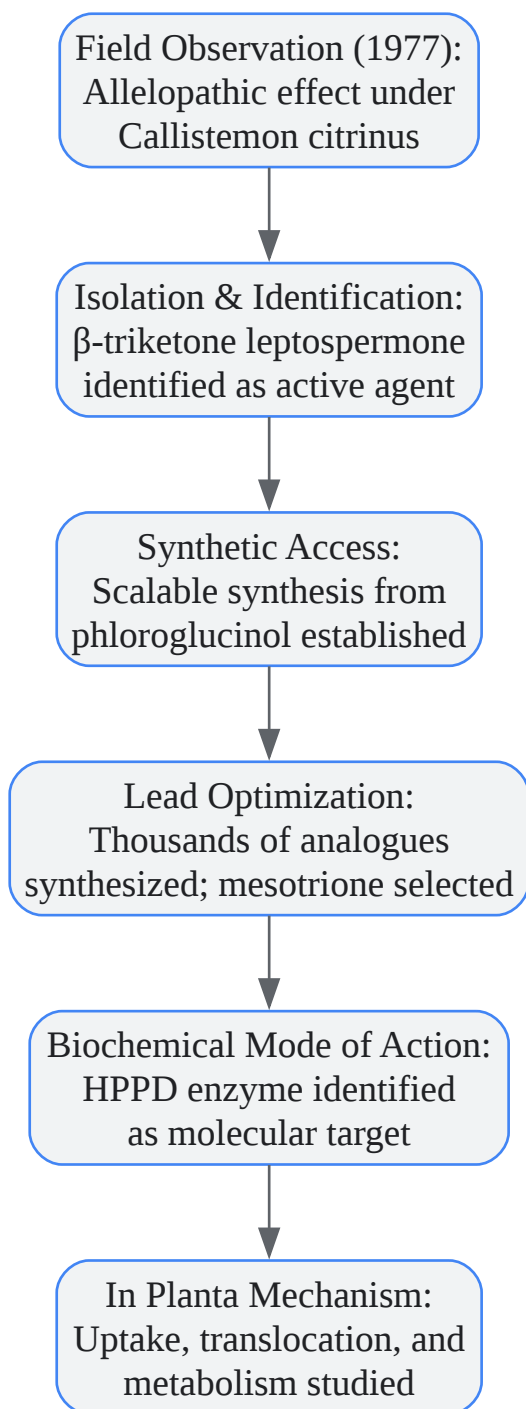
Field Observation (1977): Allelopathic effect under Callistemon citrinus

Isolation & Identification: β-triketone leptospermone identified as active agent

Synthetic Access: Scalable synthesis from phloroglucinol established

Lead Optimization: Thousands of analogues synthesized; mesotrione selected

Biochemical Mode of Action: HPPD enzyme identified as molecular target

In Planta Mechanism: Uptake, translocation, and metabolism studied